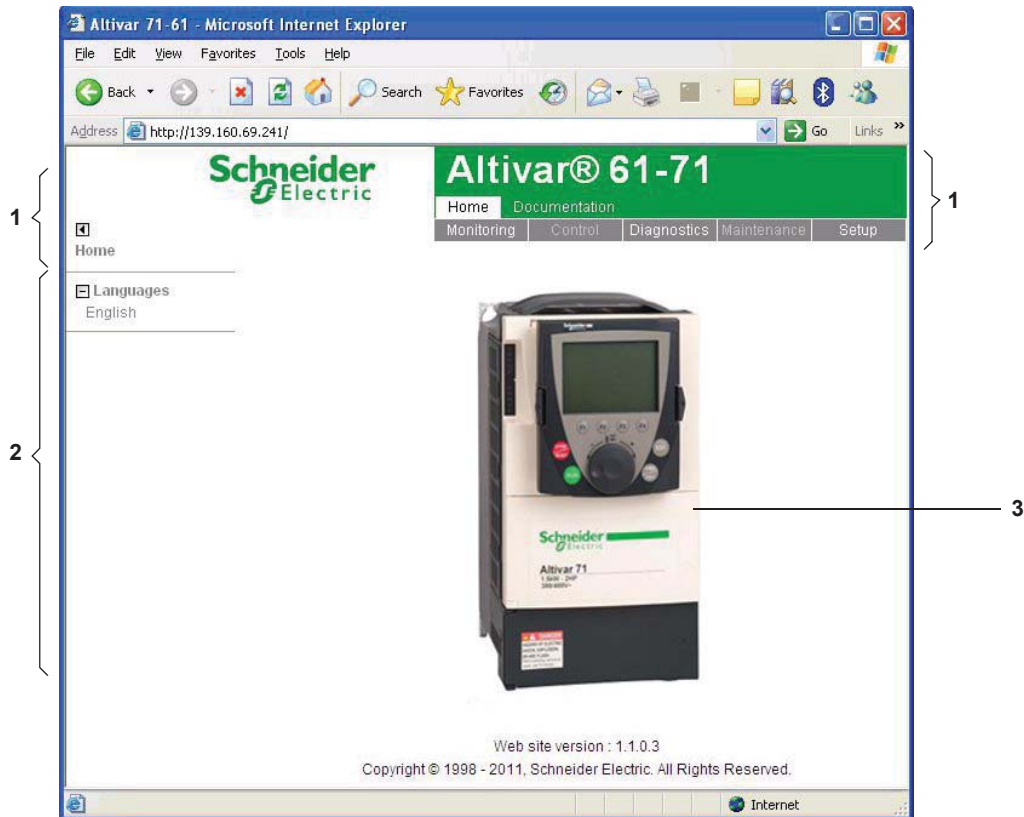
Altivar 71-61 - Microsoft Internet Explorer

File Edit View Favorites Tools Help

Back Search Favorites

Address http://139.160.69.241/ Go Links

Schneider Electric

Altivar® 61-71

Home Documentation

Monitoring Control Diagnostics Maintenance Setup

1

1

Home

Languages
English

2

3

Schneider Electric

Altivar 71

Web site version : 1.1.0.3

Copyright © 1998 - 2011, Schneider Electric. All Rights Reserved.

Internet